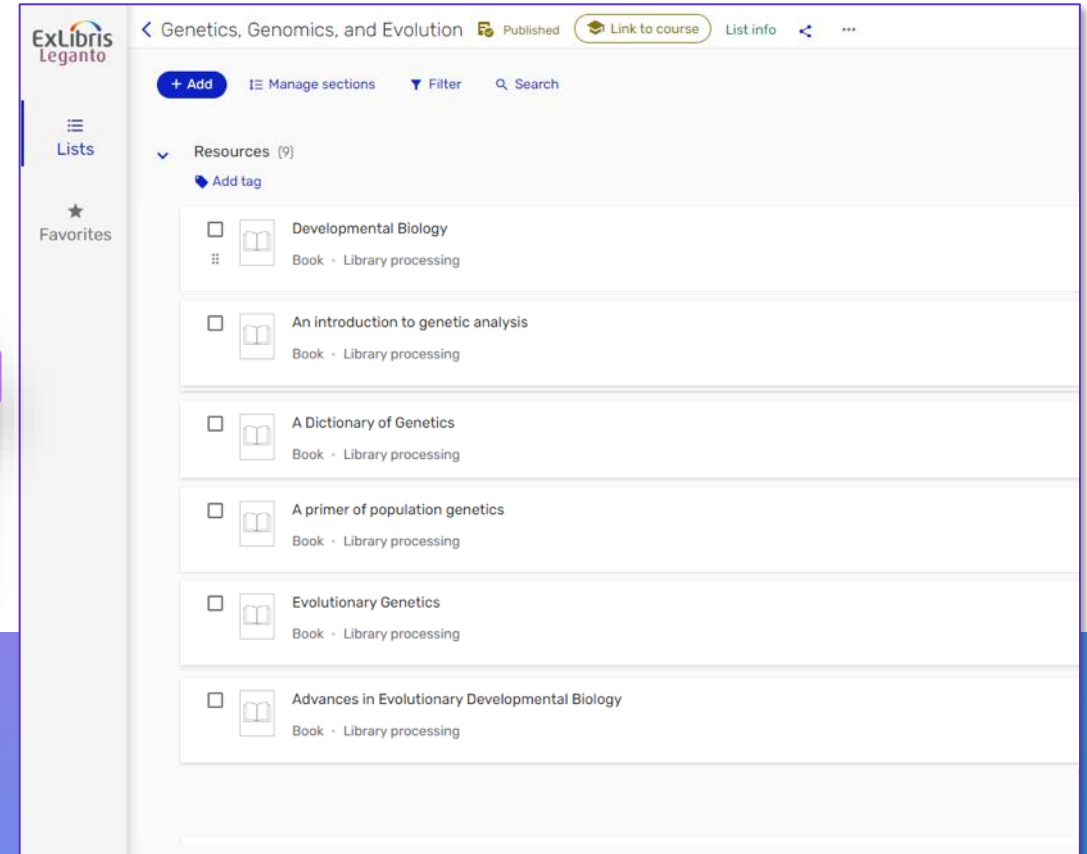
ExLibris Leganto

Lists

Favorites

< Genetics, Genomics, and Evolution Published Link to course List info

+ Add Manage sections Filter Search

Resources (9)

Add tag

Developmental Biology
Book • Library processing

An introduction to genetic analysis
Book • Library processing

A Dictionary of Genetics
Book • Library processing

A primer of population genetics
Book • Library processing

Evolutionary Genetics
Book • Library processing

Advances in Evolutionary Developmental Biology
Book • Library processing